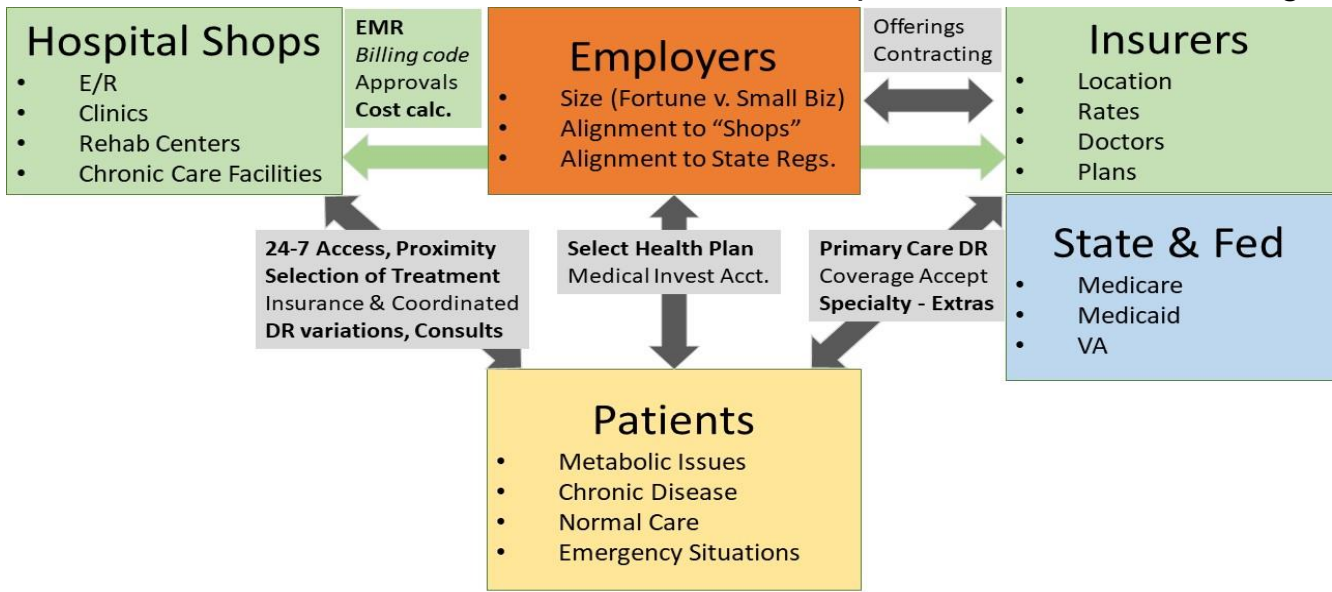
Hospital Shops
- E/R
- Clinics
- Rehab Centers
- Chronic Care Facilities

EMR
Billing code
Approvals
Cost calc.

Employers
- Size (Fortune v. Small Biz)
- Alignment to "Shops"
- Alignment to State Regs.

Offerings
Contracting

Insurers
- Location
- Rates
- Doctors
- Plans

24-7 Access, Proximity
Selection of Treatment
Insurance & Coordinated
DR variations, Consults

Select Health Plan
Medical Invest Acct.

Primary Care DR
Coverage Accept
Specialty - Extras

State & Fed
- Medicare
- Medicaid
- VA

Patients
- Metabolic Issues
- Chronic Disease
- Normal Care
- Emergency Situations